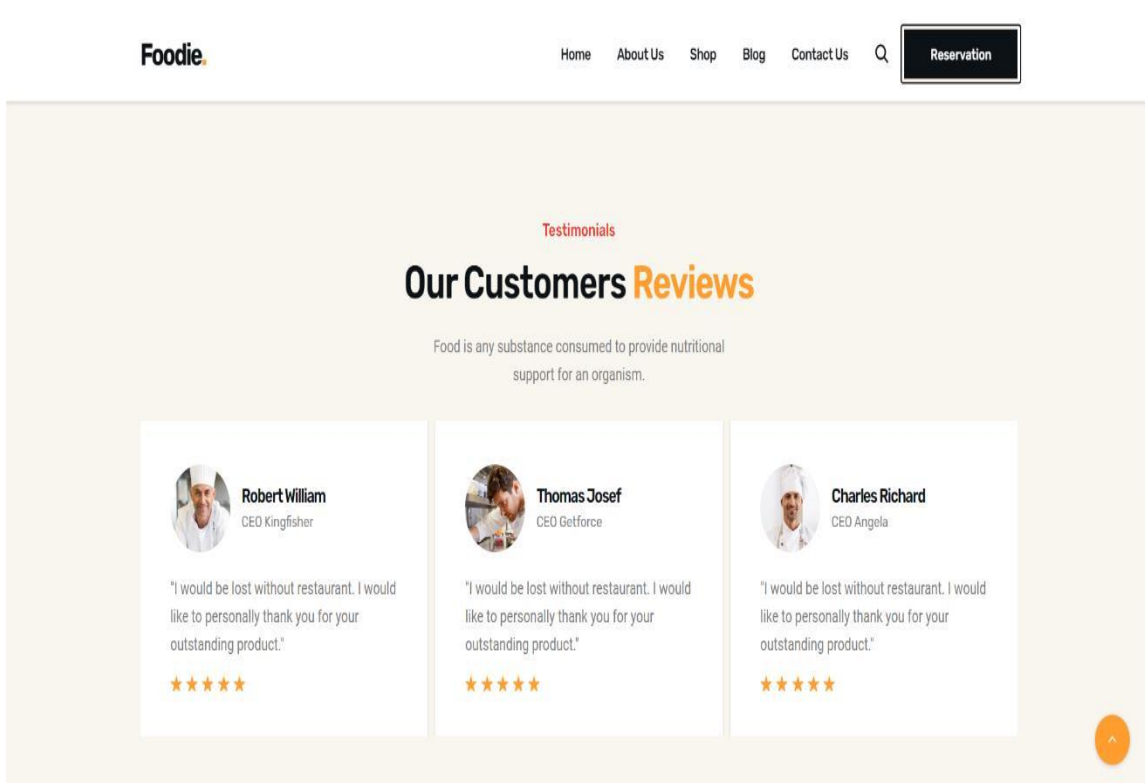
Foodie.

Home About Us Shop Blog Contact Us Reservation

Testimonials

Our Customers Reviews

Food is any substance consumed to provide nutritional support for an organism.

Robert William
CEO Kingfisher

"I would be lost without restaurant. I would like to personally thank you for your outstanding product."

★★★★★

Thomas Josef
CEO Getforce

"I would be lost without restaurant. I would like to personally thank you for your outstanding product."

★★★★★

Charles Richard
CEO Angela

"I would be lost without restaurant. I would like to personally thank you for your outstanding product."

★★★★★